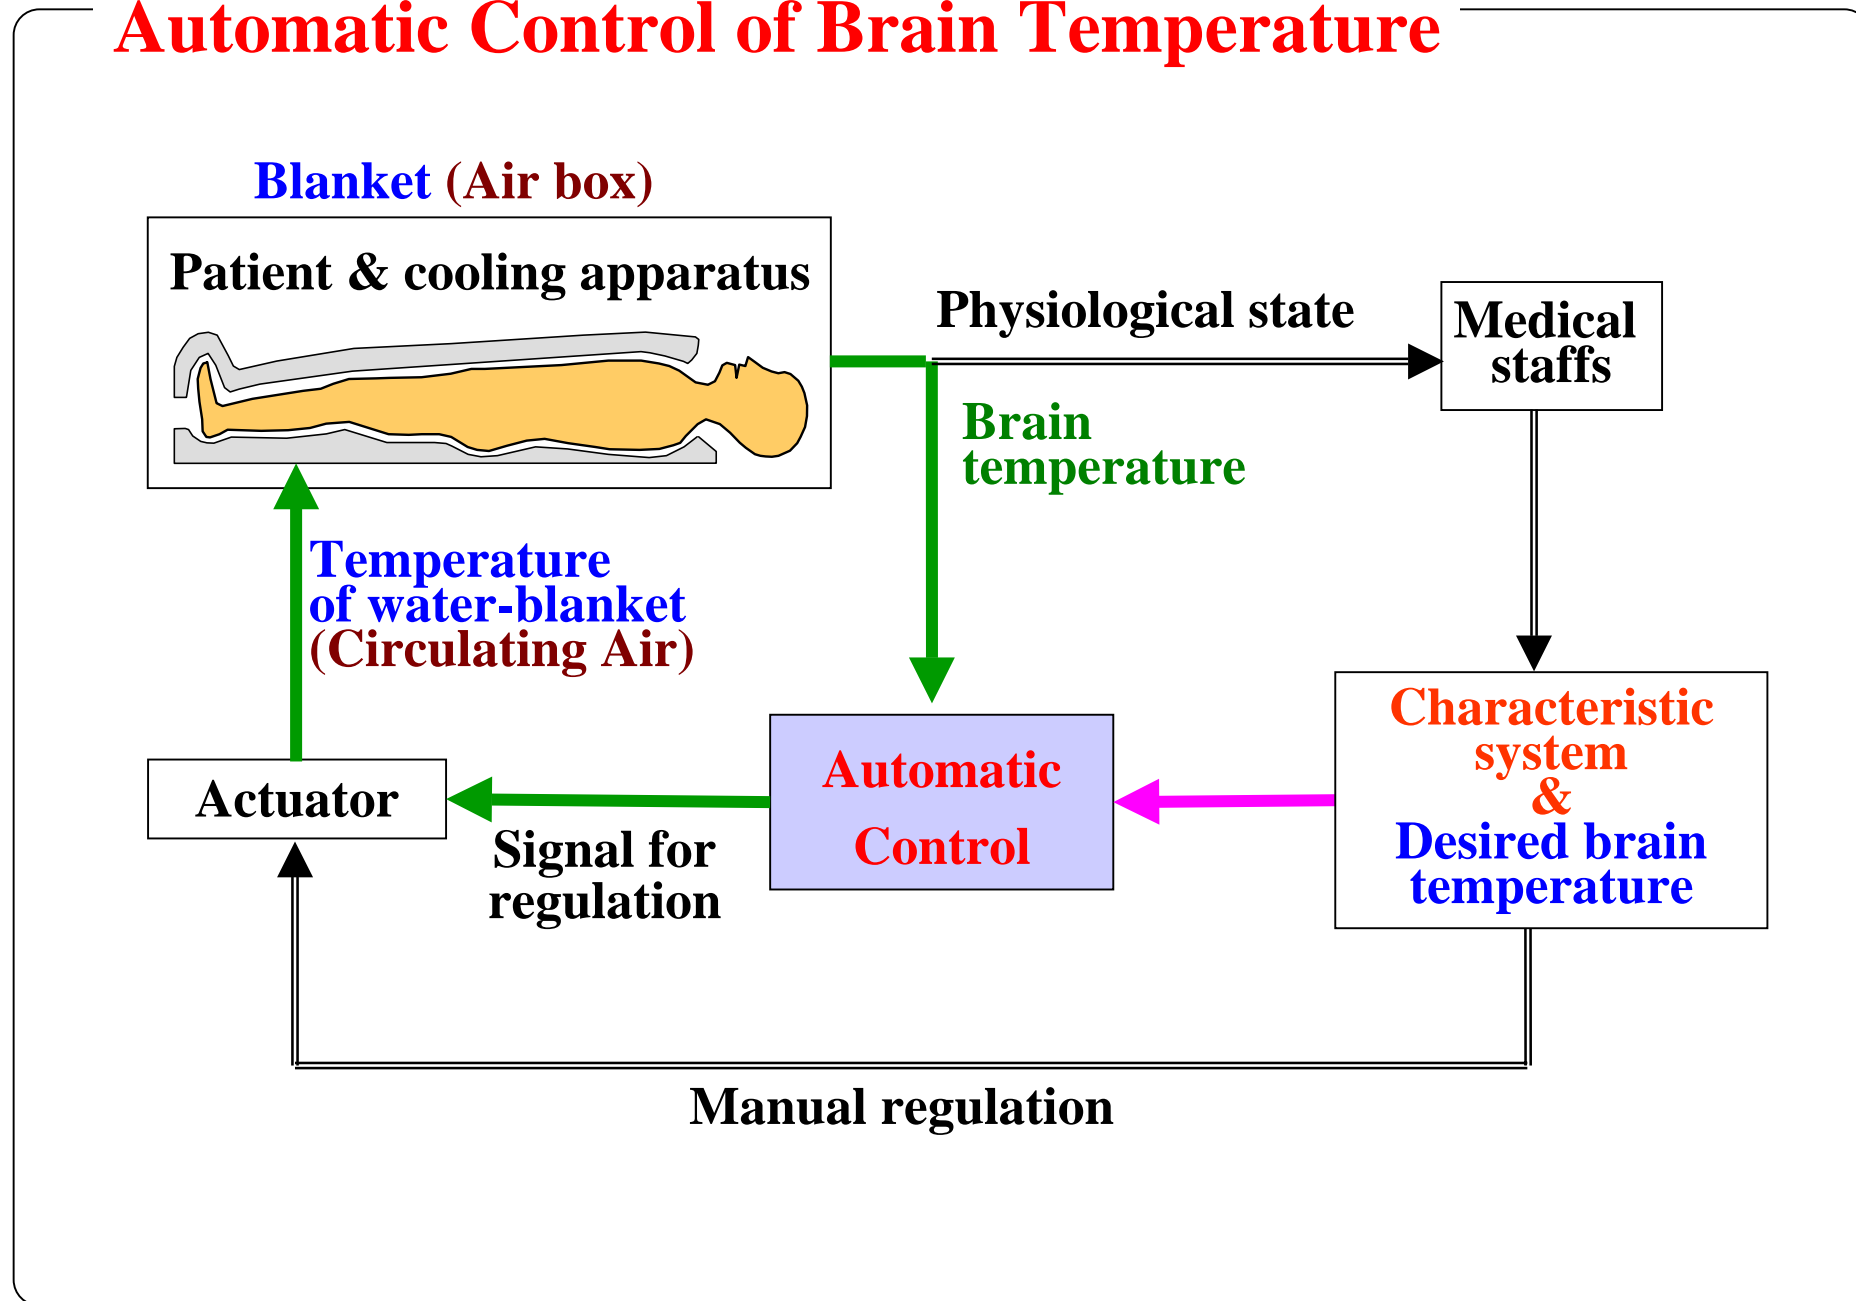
Automatic Control of Brain Temperature

Blanket (Air box)

Patient & cooling apparatus

Physiological state

Medical staffs

Brain temperature

Temperature of water-blanket (Circulating Air)

Actuator

Signal for regulation

Automatic Control

Characteristic system & Desired brain temperature

Manual regulation